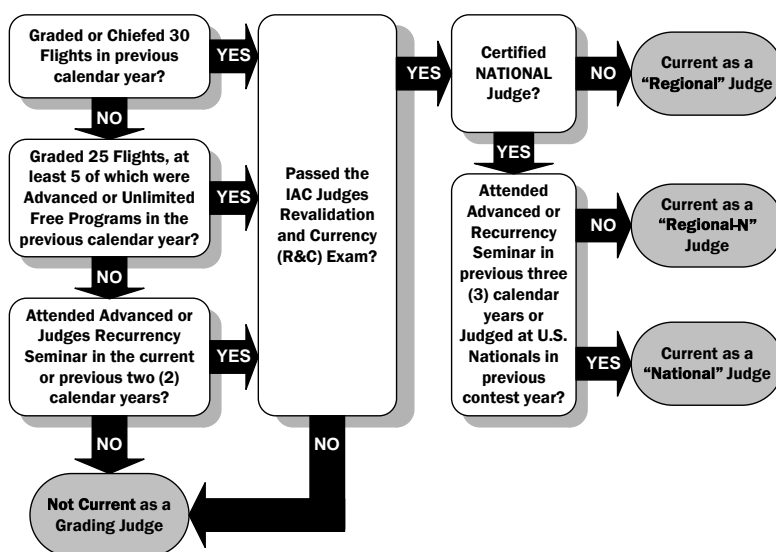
Graded or Chiefed 30 Flights in previous calendar year?

YES

NO

Graded 25 Flights, at least 5 of which were Advanced or Unlimited Free Programs in the previous calendar year?

YES

NO

Attended Advanced or Judges Recurrency Seminar in the current or previous two (2) calendar years?

YES

NO

Not Current as a Grading Judge

Passed the IAC Judges Revalidation and Currency (R&C) Exam?

NO

YES

Certified NATIONAL Judge?

NO

Current as a "Regional" Judge

YES

Attended Advanced or Recurrency Seminar in previous three (3) calendar years or Judged at U.S. Nationals in previous contest year?

NO

Current as a "Regional-N" Judge

YES

Current as a "National" Judge